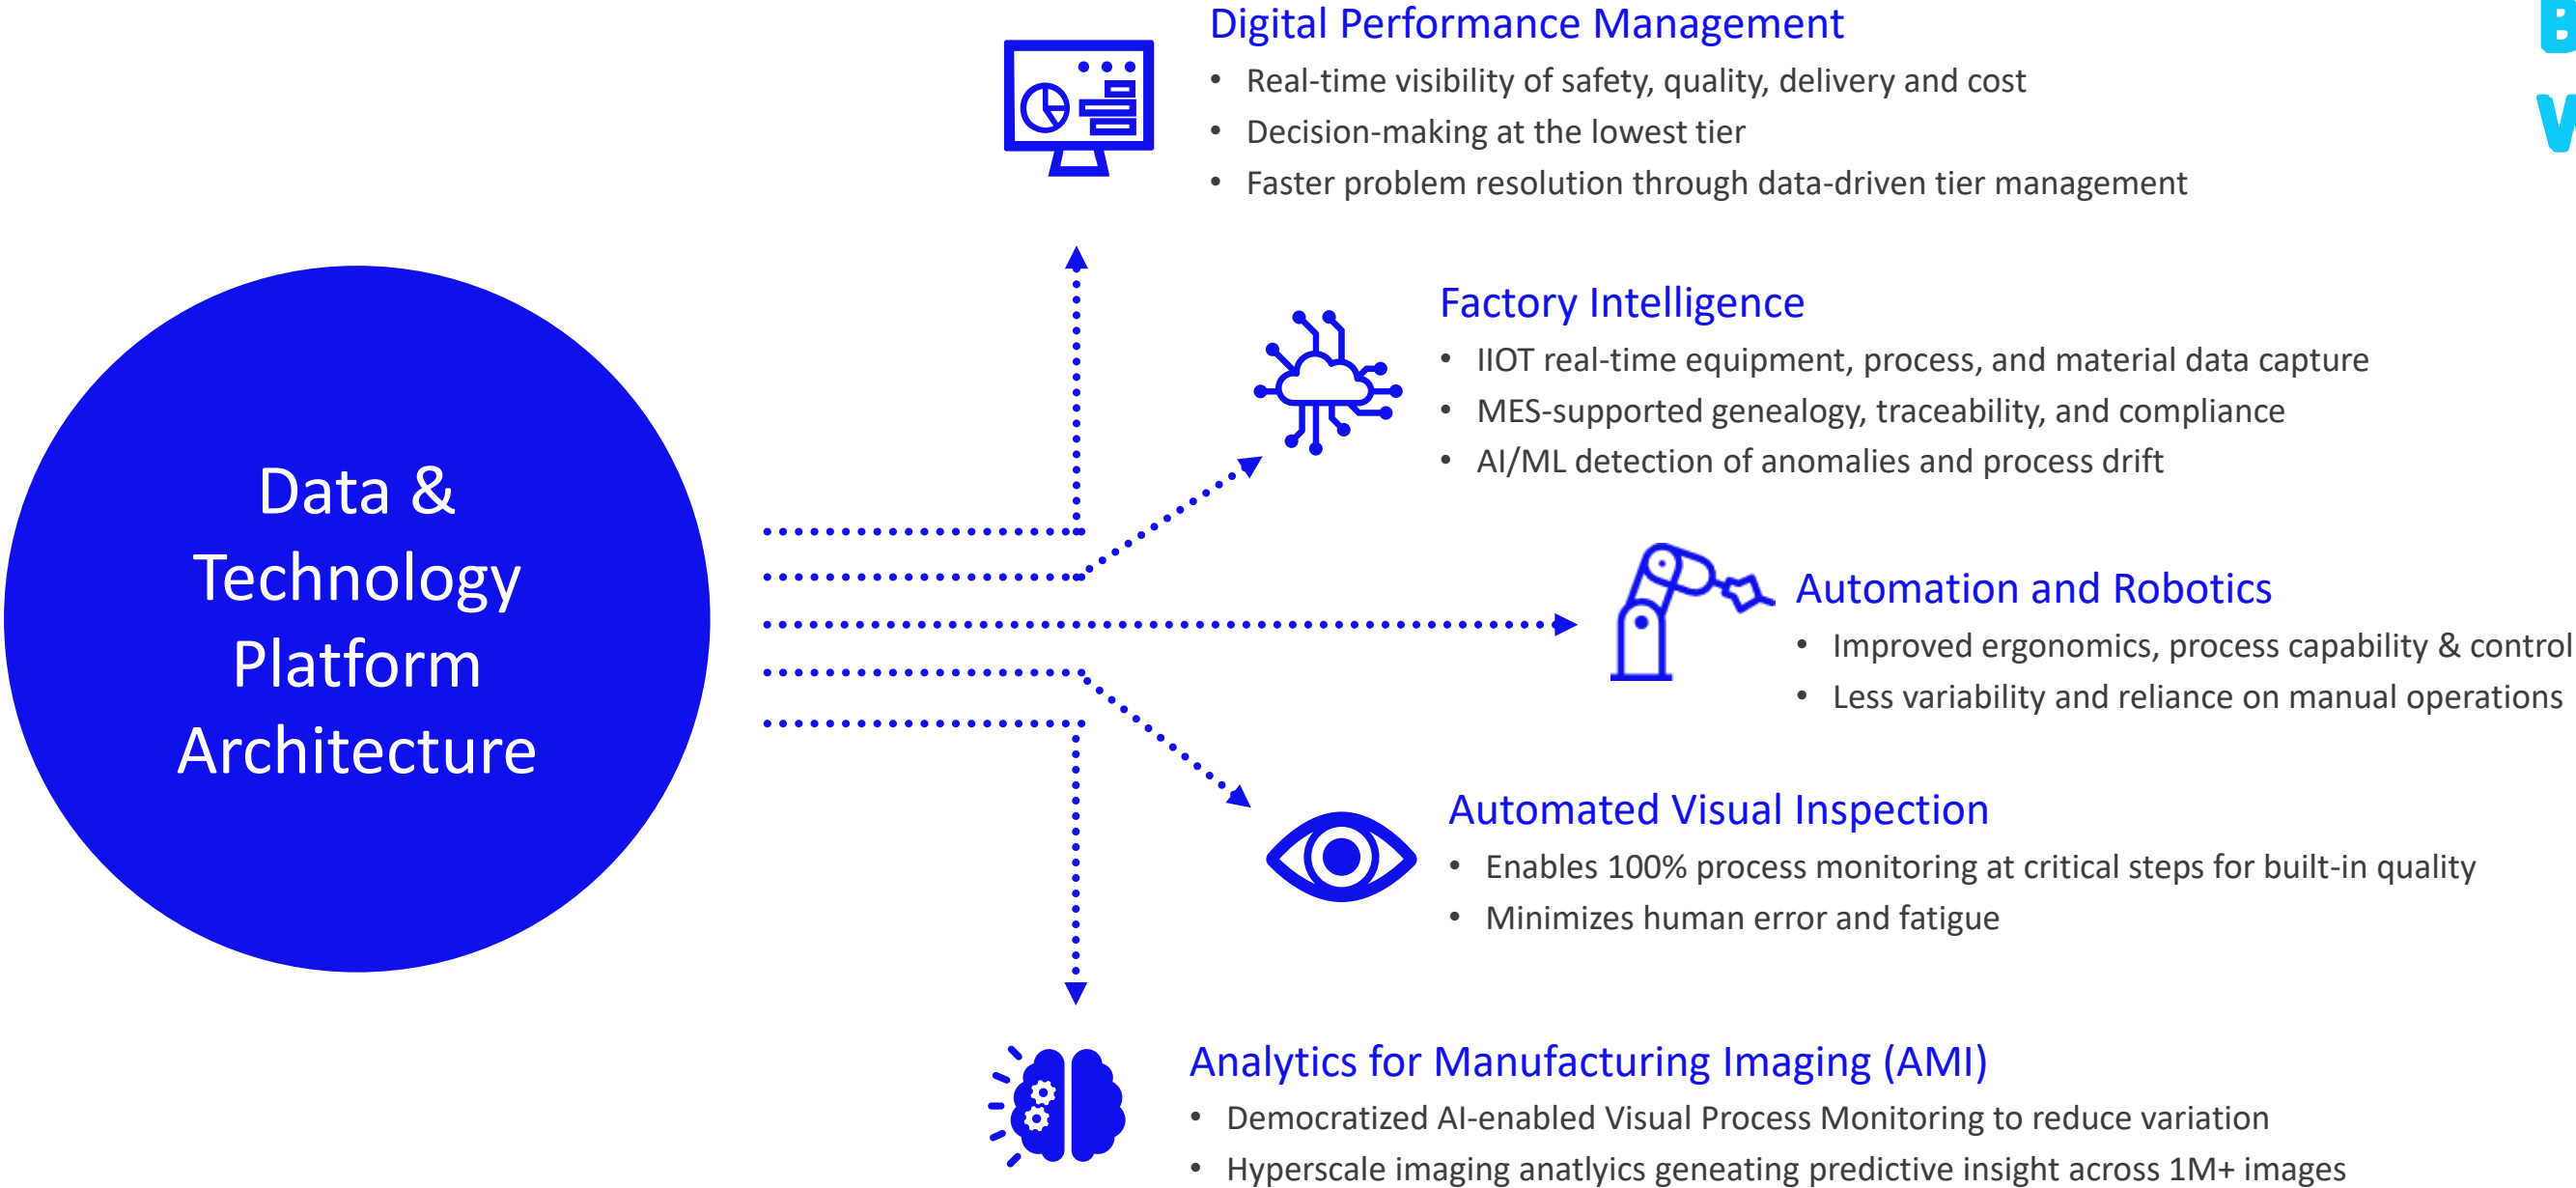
Data & Technology Platform Architecture

Digital Performance Management
• Real-time visibility of safety, quality, delivery and cost
• Decision-making at the lowest tier
• Faster problem resolution through data-driven tier management

Factory Intelligence
• IIOT real-time equipment, process, and material data capture
• MES-supported genealogy, traceability, and compliance
• AI/ML detection of anomalies and process drift

Automation and Robotics
• Improved ergonomics, process capability & control
• Less variability and reliance on manual operations

Automated Visual Inspection
• Enables 100% process monitoring at critical steps for built-in quality
• Minimizes human error and fatigue

Analytics for Manufacturing Imaging (AMI)
• Democratized AI-enabled Visual Process Monitoring to reduce variation
• Hyperscale imaging analtyics geneating predictive insight across 1M+ images

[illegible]